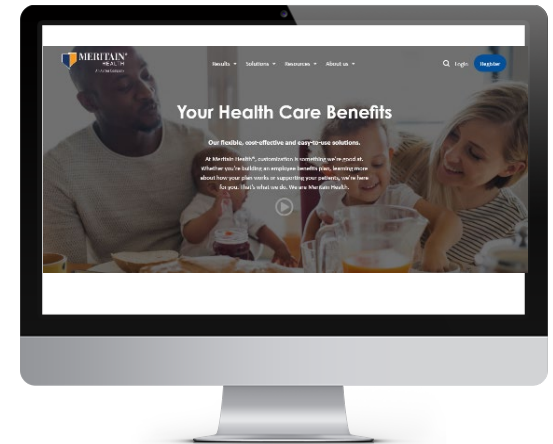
MERITAIN HEALTH

Benefits ▾ Solutions ▾ Resources ▾ About us ▾ Login Register

Your Health Care Benefits

Our flexible, cost-effective and easy-to-use solutions.

At Meritain Health®, customization is something we're good at. Whether you're building an employee benefits plan, learning more about how your plan works or supporting your patients, we're here for you. That's what we do. We are Meritain Health.